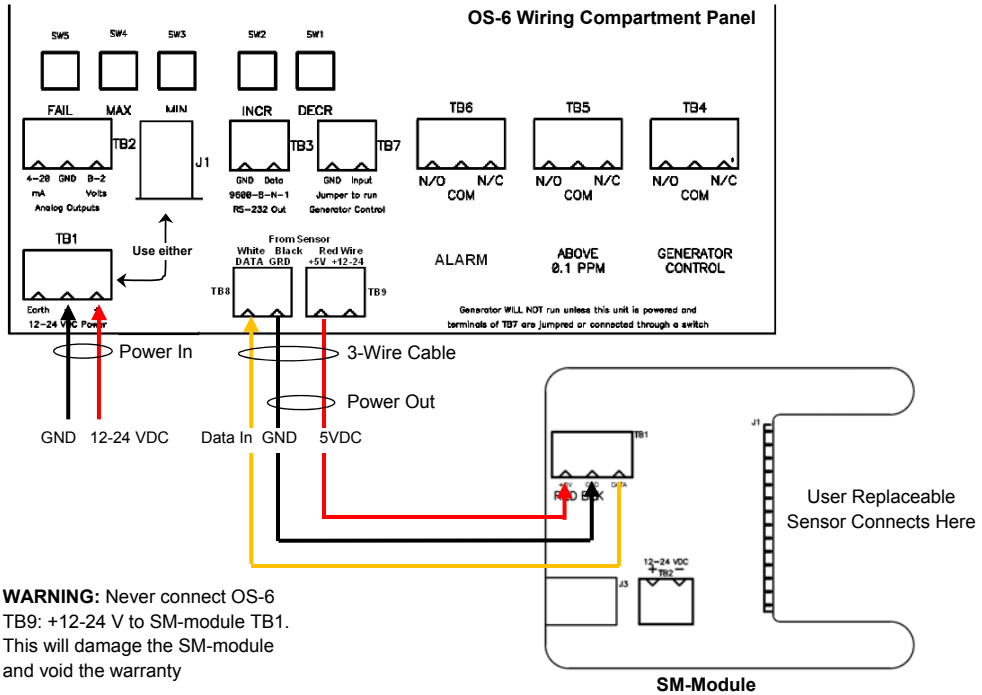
OS-6 Wiring Compartment Panel

SW5 SW4 SW3 SW2 SW1

FAIL MAX MIN INCR DECR

TB2 J1 TB3 TB7

4-20 mA GND 0-2 Volts
Analog Outputs

GND Data
9600-8-N-1
RS-232 Out

GND Input
Jumper to run
Generator Control

TB6
N/O N/C
COM

TB5
N/O N/C
COM

TB4
N/O N/C
COM

TB1
Earth
12-24 VDC Power

Use either

From Sensor
White DATA Black GRD Red Wire +5V +12-24
TB8 TB9

ALARM

ABOVE
0.1 PPM

GENERATOR
CONTROL

Generator WILL NOT run unless this unit is powered and terminals of TB7 are jumpred or connected through a switch

Power In

3-Wire Cable

Power Out

GND 12-24 VDC

Data In GND 5VDC

TB1
+5V GND DATA
RED BLK

J1

User Replaceable
Sensor Connects Here

J3

12-24 VDC
+ TB2 −

WARNING: Never connect OS-6 TB9: +12-24 V to SM-module TB1. This will damage the SM-module and void the warranty

SM-Module